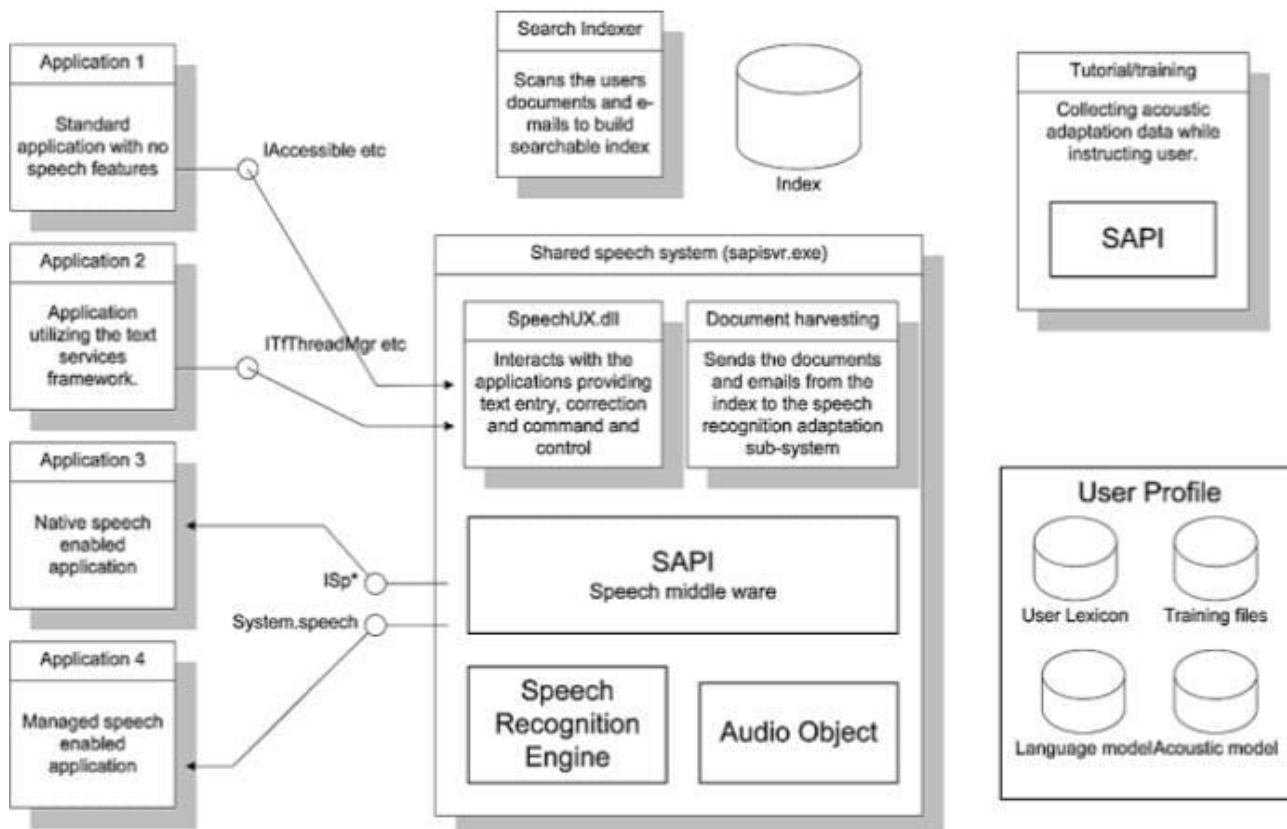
Application 1

Standard application with no speech features

IAccessible etc

Search Indexer

Scans the users documents and e-mails to build searchable index

Index

Tutorial/training

Collecting acoustic adaptation data while instructing user.

SAPI

Application 2

Application utilizing the text services framework.

ITfThreadMgr etc

Shared speech system (sapisvr.exe)

SpeechUX.dll

Interacts with the applications providing text entry, correction and command and control

Document harvesting

Sends the documents and emails from the index to the speech recognition adaptation sub-system

Application 3

Native speech enabled application

ISp*

SAPI
Speech middle ware

System.speech

User Profile

User Lexicon

Training files

Language model

Acoustic model

Application 4

Managed speech enabled application

Speech Recognition Engine

Audio Object